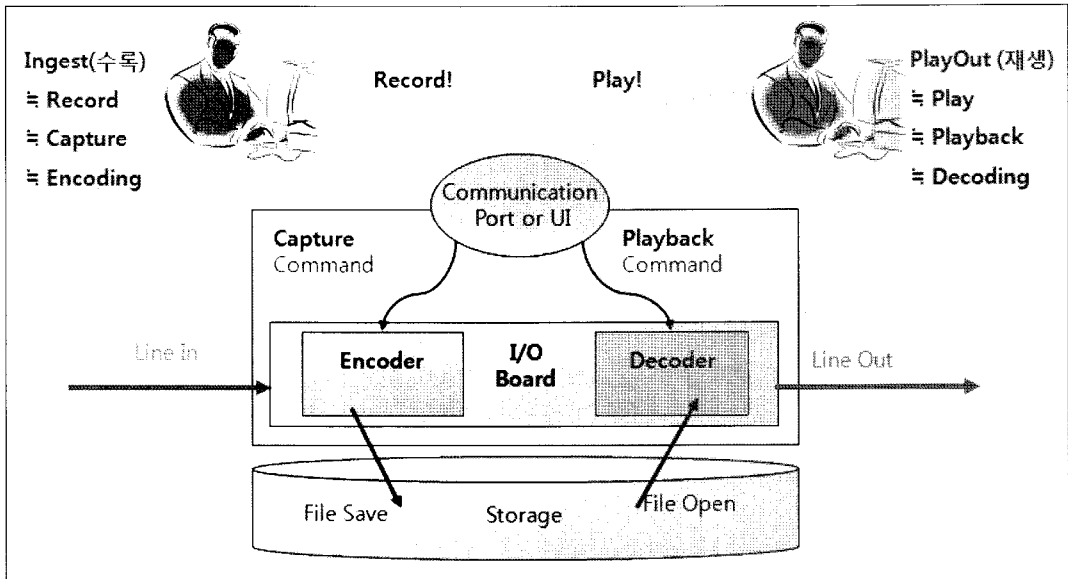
Ingest(수록)
≒ Record
≒ Capture
≒ Encoding

Record!

Play!

PlayOut (재생)
≒ Play
≒ Playback
≒ Decoding

Communication Port or UI

Capture Command

Playback Command

Line In

Encoder

I/O Board

Decoder

Line Out

File Save

Storage

File Open